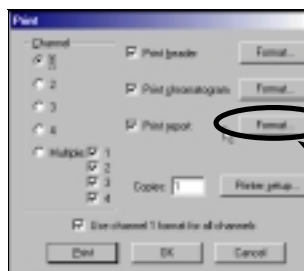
Print

Channel
1
2
3
4
Multiple: 1
2
3
4

Print header
Format...

Print chromatogram
Format...

Print report
Format...

Copies: 1
Printer setup...

Use channel 1 format for all channels

Print
OK
Cancel